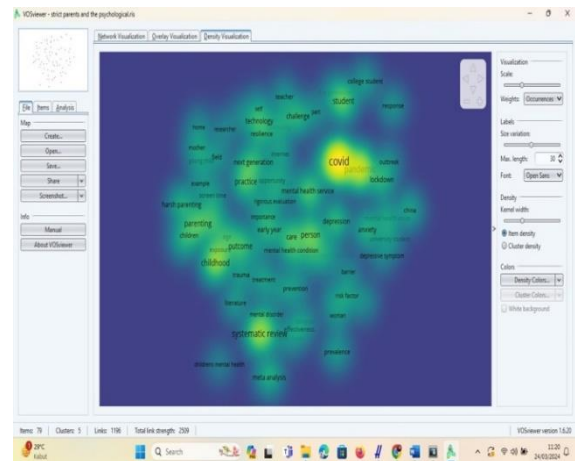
VOSviewer - strict parents and the psychological.ris

Network Visualization | Overlay Visualization | Density Visualization

File | Items | Analysis

Map
Create...
Open...
Save...
Share
Screenshot...

Info
Manual
About VOSviewer

college student
teacher
student
response
self
challenge
past
technology
home
researcher
resilience
teacher
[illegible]
next generation
covid
pandemic
outbreak
example
practice
lockdown
harsh parenting
rigorous evaluation
mental health service
importance
parenting
early year
depression
children
care
person
anxiety
outcome
mental health condition
childhood
depressive symptom
trauma
barrier
treatment
prevention
literature
risk factor
mental disorder
women
systematic review
effectiveness
prevalence
children's mental health
meta analysis

Visualization
Scale:
Weights: Occurrences
Labels
Size variation:
Max. length: 30
Font: Open Sans
Density
Kernel width:
Item density
Cluster density
Colors
Density Colors...
Cluster Colors...
White background

Items: 79 | Clusters: 5 | Links: 1196 | Total link strength: 2509

VOSviewer version 1.6.20

29°C
Kabut
Search
11:20
24/03/2024